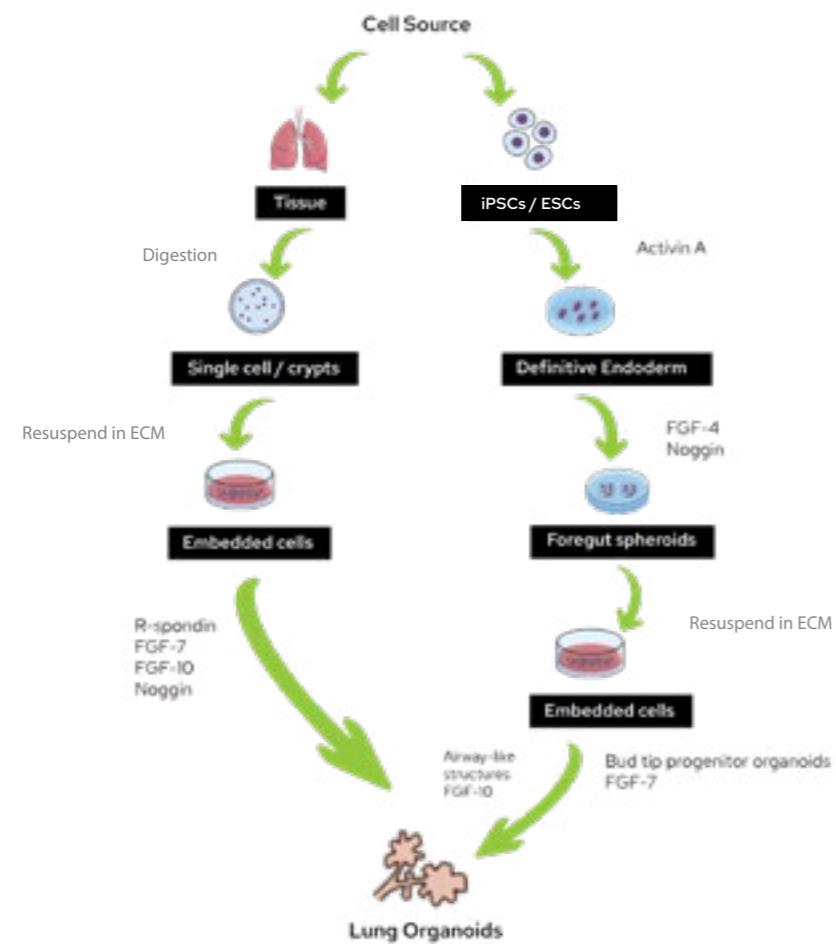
Cell Source

Tissue

iPSCs / ESCs

Digestion

Activin A

Single cell / crypts

Definitive Endoderm

Resuspend in ECM

FGF-4
Noggin

Embedded cells

Foregut spheroids

R-spondin
FGF-7
FGF-10
Noggin

Resuspend in ECM

Embedded cells

Airway-like structures
FGF-10

Bud tip progenitor organoids
FGF-7

Lung Organoids